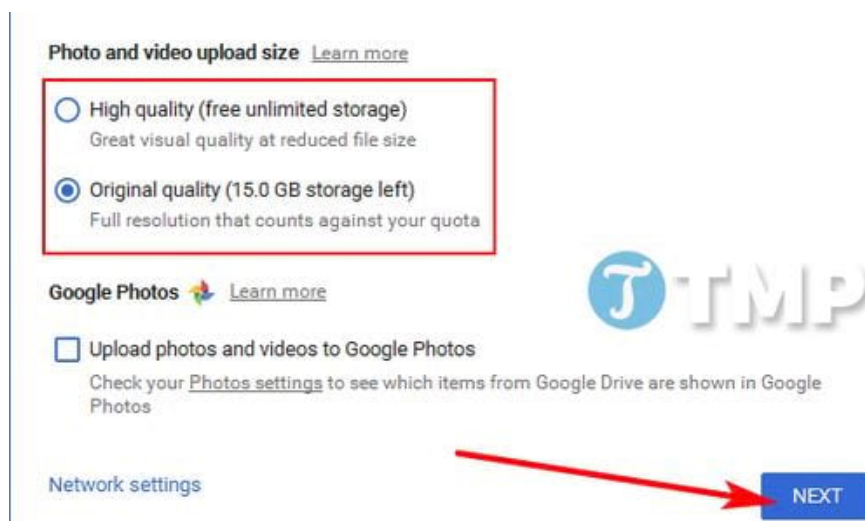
Photo and video upload size Learn more

High quality (free unlimited storage)
Great visual quality at reduced file size

Original quality (15.0 GB storage left)
Full resolution that counts against your quota

Google Photos Learn more

TMP

Upload photos and videos to Google Photos
Check your Photos settings to see which items from Google Drive are shown in Google Photos

Network settings

NEXT